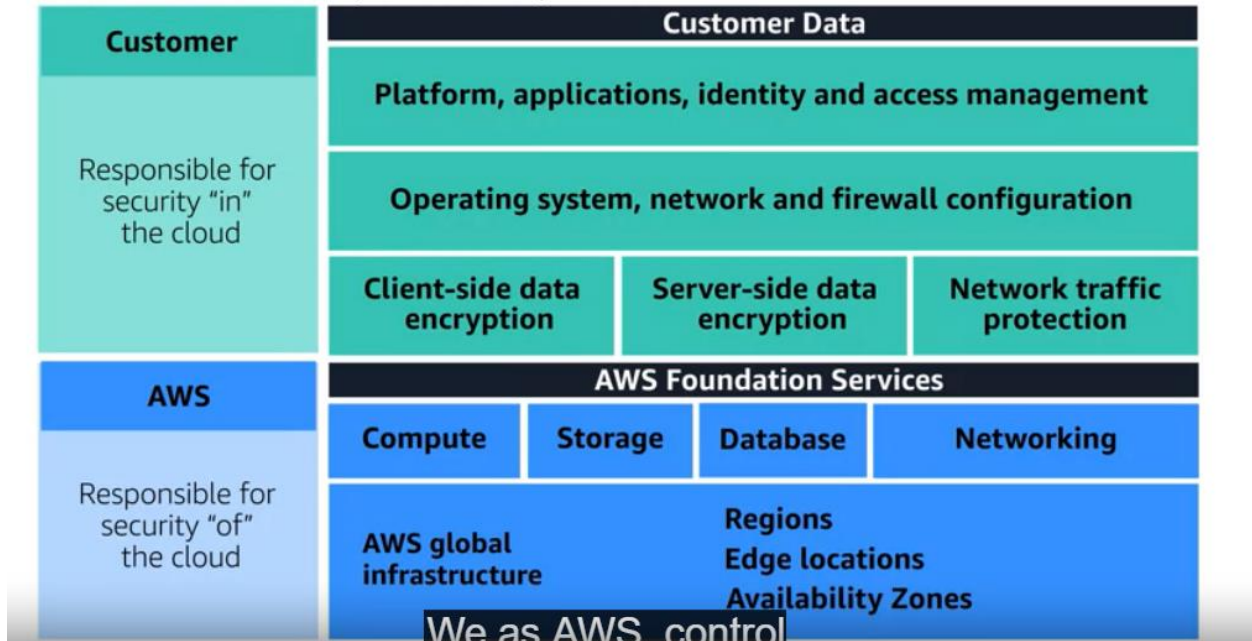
Customer

Responsible for security "in" the cloud

Customer Data

Platform, applications, identity and access management

Operating system, network and firewall configuration

Client-side data encryption

Server-side data encryption

Network traffic protection

AWS

Responsible for security "of" the cloud

AWS Foundation Services

Compute

Storage

Database

Networking

AWS global infrastructure

Regions
Edge locations
Availability Zones

We as AWS, control